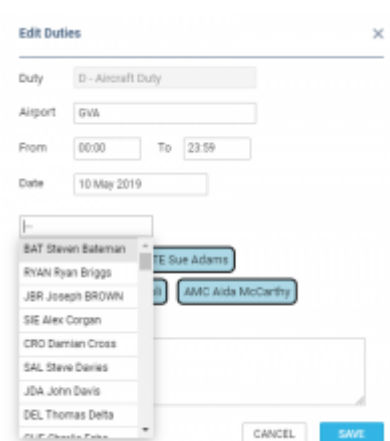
Edit Duties

×

Duty D - Aircraft Duty

Airport GVA

From 00:00 To 23:59

Date 10 May 2019

|--

BAT Steven Bateman
RYAN Ryan Briggs
JBR Joseph BROWN
SIE Alex Corgan
CRO Damian Cross
SAL Steve Davies
JDA John Davis
DEL Thomas Delta
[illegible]

TE Sue Adams

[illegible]

AMC Aida McCarthy

CANCEL SAVE